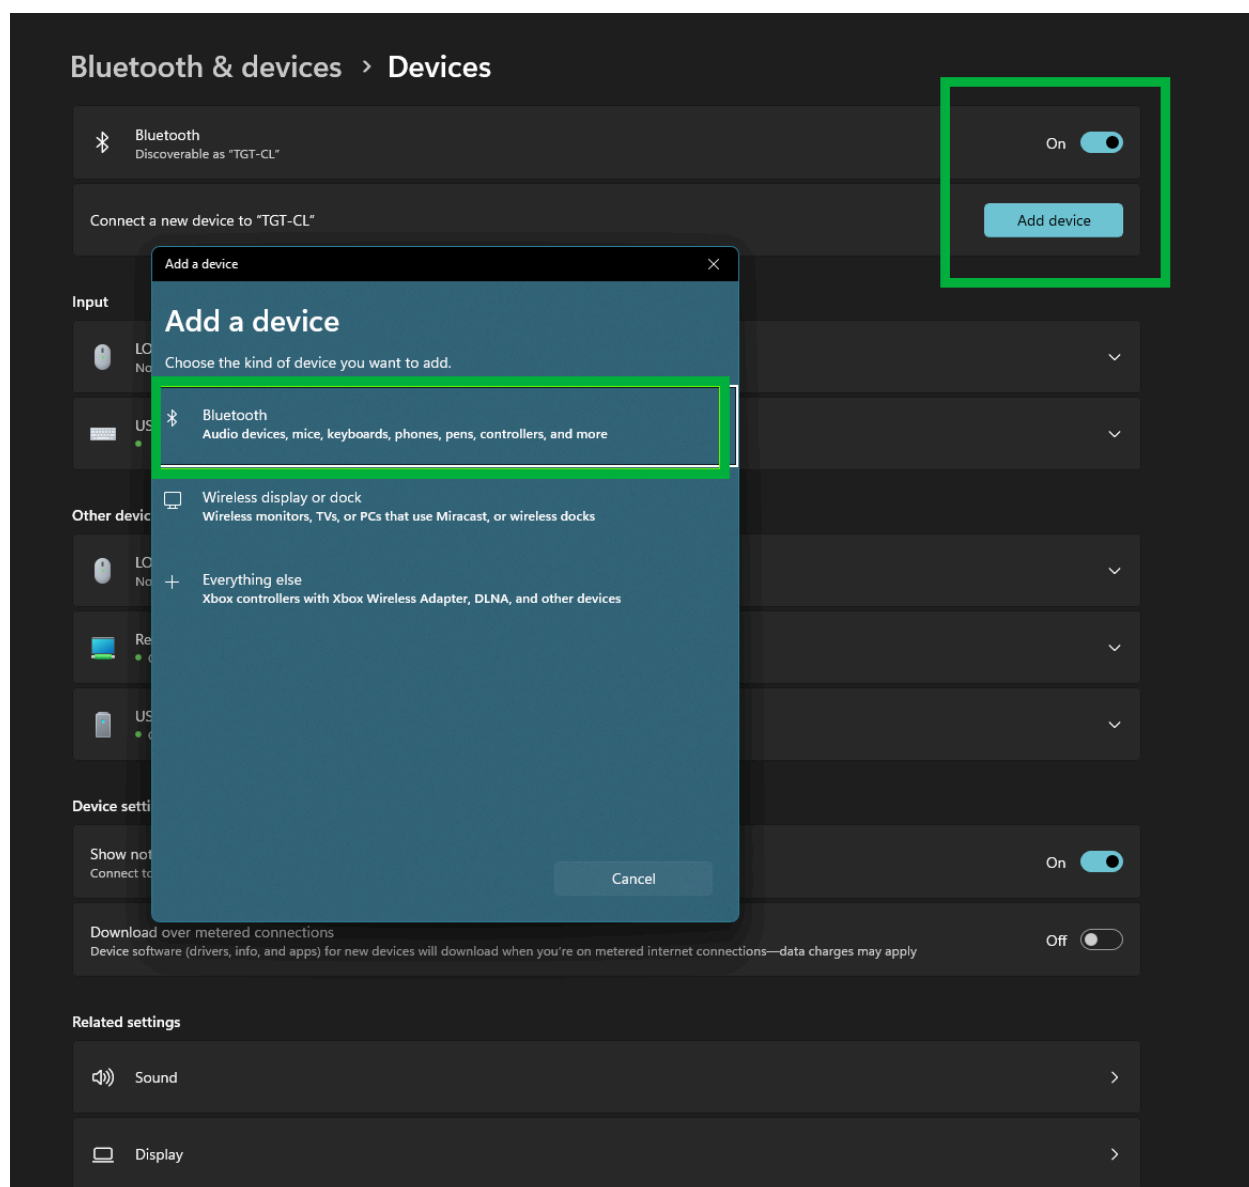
Bluetooth & devices > Devices

Bluetooth
Discoverable as "TGT-CL"

On

Connect a new device to "TGT-CL"

Add device

Input

LO
No

US

Other devic

LO
No

Re

US

Device setti

Show not
Connect to

On

Download over metered connections
Device software (drivers, info, and apps) for new devices will download when you're on metered internet connections—data charges may apply

Off

Related settings

Sound

Display

Add a device

Add a device

Choose the kind of device you want to add.

Bluetooth
Audio devices, mice, keyboards, phones, pens, controllers, and more

Wireless display or dock
Wireless monitors, TVs, or PCs that use Miracast, or wireless docks

Everything else
Xbox controllers with Xbox Wireless Adapter, DLNA, and other devices

Cancel